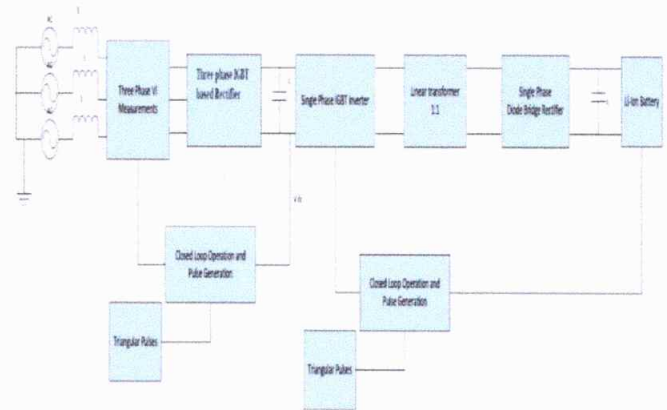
Three Phase V-I Measurements

Three phase IGBT based Rectifier

Single Phase IGBT Inverter

Linear transformer 1:1

Single Phase Diode Bridge Rectifier

Li-Ion Battery

Vdc

Closed Loop Operation and Pulse Generation

Triangular Pulses

Closed Loop Operation and Pulse Generation

Triangular Pulses